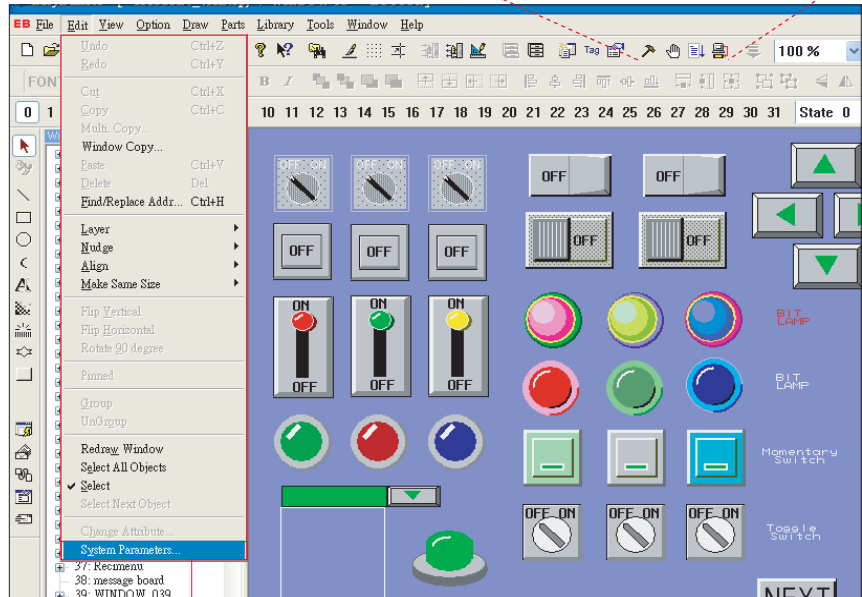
EB File Edit View Option Draw Parts Library Tools Window Help

Undo Ctrl+Z
Redo Ctrl+Y
Cut Ctrl+X
Copy Ctrl+C
Multi. Copy...
Window Copy...
Paste Ctrl+V
Delete Del
Find/Replace Addr... Ctrl+H
Layer
Nudge
Align
Make Same Size
Flip Vertical
Flip Horizontal
Rotate 90 degree
Pinned
Group
UnGroup
Redraw Window
Select All Objects
Select
Select Next Object
Change Attribute...
System Parameters...

Tag
100 %
FONT
0 1
10 11 12 13 14 15 16 17 18 19 20 21 22 23 24 25 26 27 28 29 30 31 State 0

37: Recimenu
38: message board
39: WINDOW_039

OFF ON OFF ON OFF ON
OFF OFF OFF
OFF OFF
OFF OFF
ON ON ON
OFF OFF OFF
BIT LAMP
BIT LAMP
Momentary Switch
OFF ON OFF ON OFF ON
Toggle Switch
NEXT